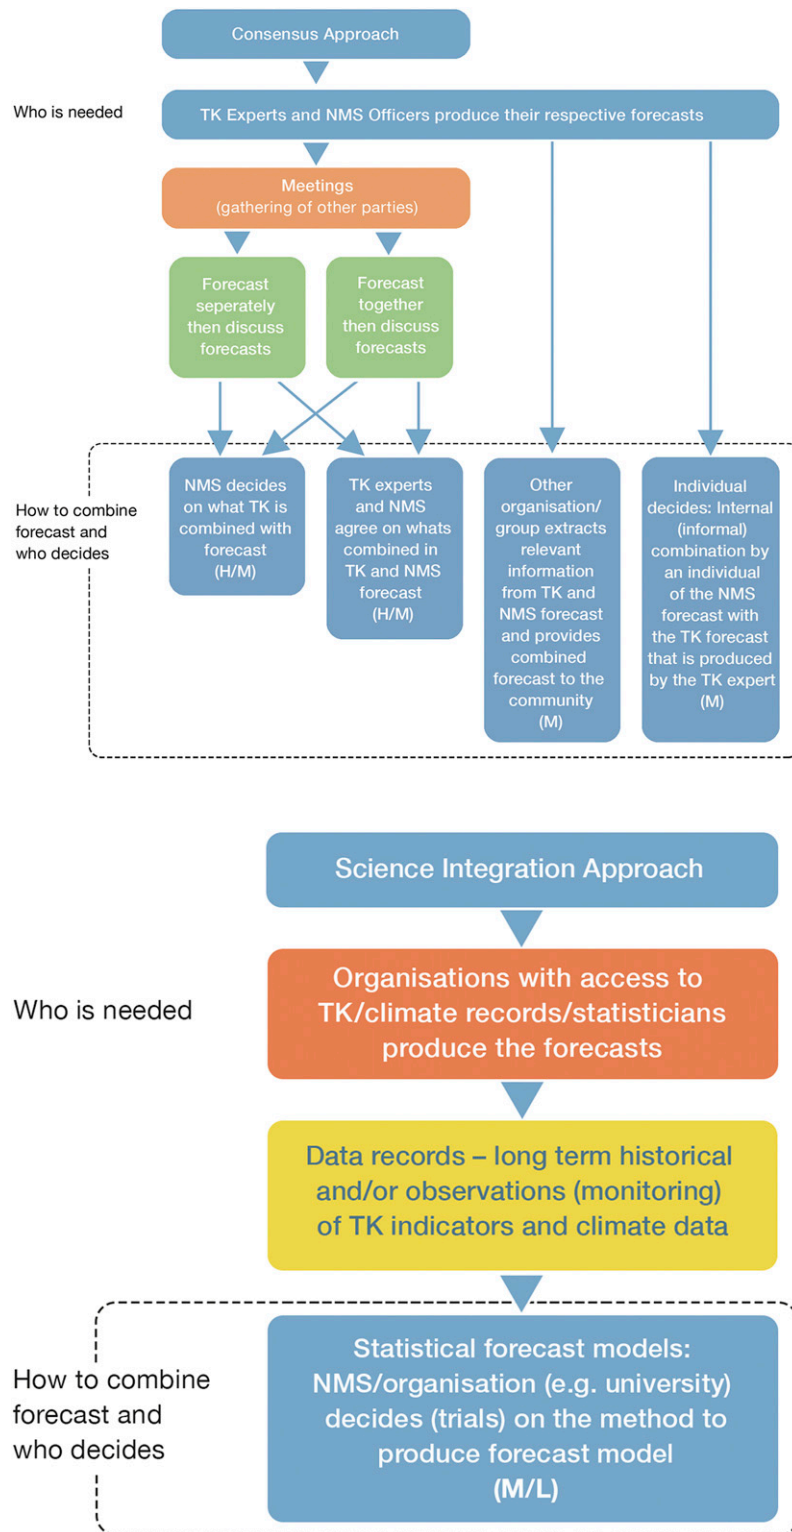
Consensus Approach

Who is needed

TK Experts and NMS Officers produce their respective forecasts

Meetings
(gathering of other parties)

Forecast seperately then discuss forecasts

Forecast together then discuss forecasts

How to combine forecast and who decides

NMS decides on what TK is combined with forecast
(H/M)

TK experts and NMS agree on whats combined in TK and NMS forecast
(H/M)

Other organisation/ group extracts relevant information from TK and NMS forecast and provides combined forecast to the community
(M)

Individual decides: Internal (informal) combination by an individual of the NMS forecast with the TK forecast that is produced by the TK expert
(M)

Science Integration Approach

Who is needed

Organisations with access to TK/climate records/statisticians produce the forecasts

Data records – long term historical and/or observations (monitoring) of TK indicators and climate data

How to combine forecast and who decides

Statistical forecast models: NMS/organisation (e.g. university) decides (trials) on the method to produce forecast model
(M/L)